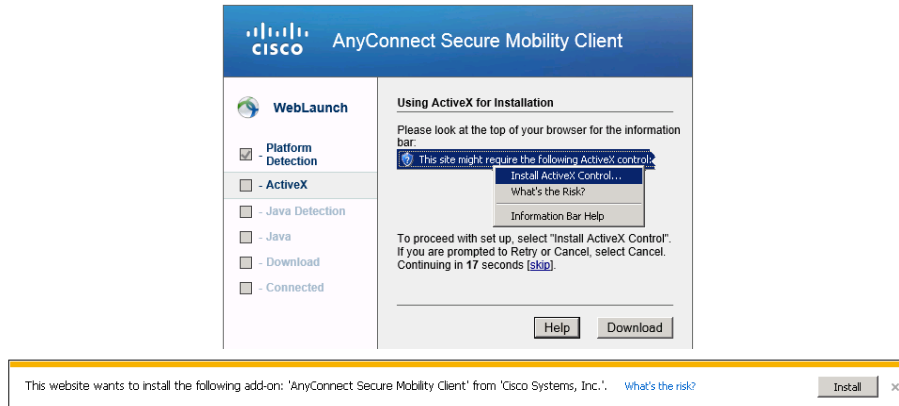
cisco AnyConnect Secure Mobility Client

WebLaunch

- Platform Detection
- ActiveX
- Java Detection
- Java
- Download
- Connected

Using ActiveX for Installation

Please look at the top of your browser for the information bar:

This site might require the following ActiveX control:

Install ActiveX Control...
What's the Risk?
Information Bar Help

To proceed with set up, select "Install ActiveX Control". If you are prompted to Retry or Cancel, select Cancel. Continuing in **17** seconds [skip].

Help Download

This website wants to install the following add-on: 'AnyConnect Secure Mobility Client' from 'Cisco Systems, Inc.'. What's the risk? Install ×